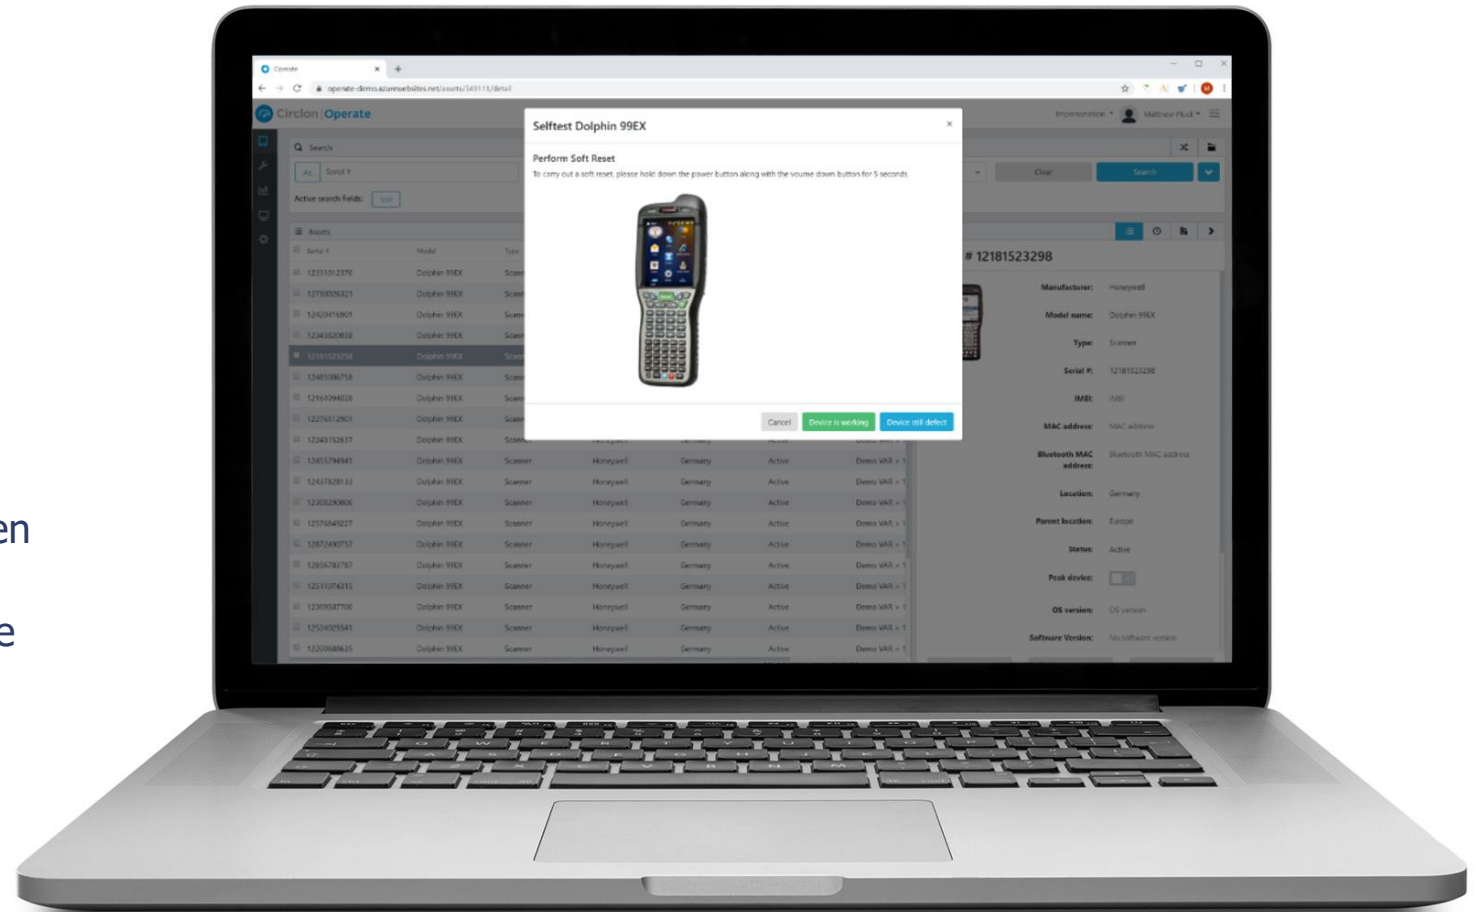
en

e

Operate
operate-demo.azurewebsites.net/assets/349111/detail

Circlon | Operate

Impersonation Matthew Fluck

Search

Serial

Active search fields:

Clear Search

Assets

Serial Model Type

| | | |
|---|---|---|
| 12331012370 | Dolphin 99EX | Scanner |
| 12700026321 | Dolphin 99EX | Scanner |
| 12420416901 | Dolphin 99EX | Scanner |
| 12343820838 | Dolphin 99EX | Scanner |
| 12181523298 | Dolphin 99EX | Scanner |
| 12485006758 | Dolphin 99EX | Scanner |
| 12164094028 | Dolphin 99EX | Scanner |
| 12276012901 | Dolphin 99EX | Scanner |
| 12243152637 | Dolphin 99EX | Scanner |
| 12455794941 | Dolphin 99EX | Scanner | Honeywell | Germany | Active | Demo VAR |
| 12437828133 | Dolphin 99EX | Scanner | Honeywell | Germany | Active | Demo VAR |
| 12308290806 | Dolphin 99EX | Scanner | Honeywell | Germany | Active | Demo VAR |
| 12576540027 | Dolphin 99EX | Scanner | Honeywell | Germany | Active | Demo VAR |
| 12872490757 | Dolphin 99EX | Scanner | Honeywell | Germany | Active | Demo VAR |
| 12856783787 | Dolphin 99EX | Scanner | Honeywell | Germany | Active | Demo VAR |
| 12531074315 | Dolphin 99EX | Scanner | Honeywell | Germany | Active | Demo VAR |
| 12309037700 | Dolphin 99EX | Scanner | Honeywell | Germany | Active | Demo VAR |
| 12524025541 | Dolphin 99EX | Scanner | Honeywell | Germany | Active | Demo VAR |
| 12200688635 | Dolphin 99EX | Scanner | Honeywell | Germany | Active | Demo VAR |

Selftest Dolphin 99EX

Perform Soft Reset

To carry out a soft reset, please hold down the power button along with the volume down button for 5 seconds

Cancel Device is working Device still defect

# 12181523298

Manufacturer: Honeywell
Model name: Dolphin 99EX
Type: Scanner
Serial #: 12181523298
IMEI: IMEI
MAC address: MAC address
Bluetooth MAC address: Bluetooth MAC address
Location: Germany
Parent location: Europe
Status: Active
Peak device:
OS version: OS version
Software Version: No software version